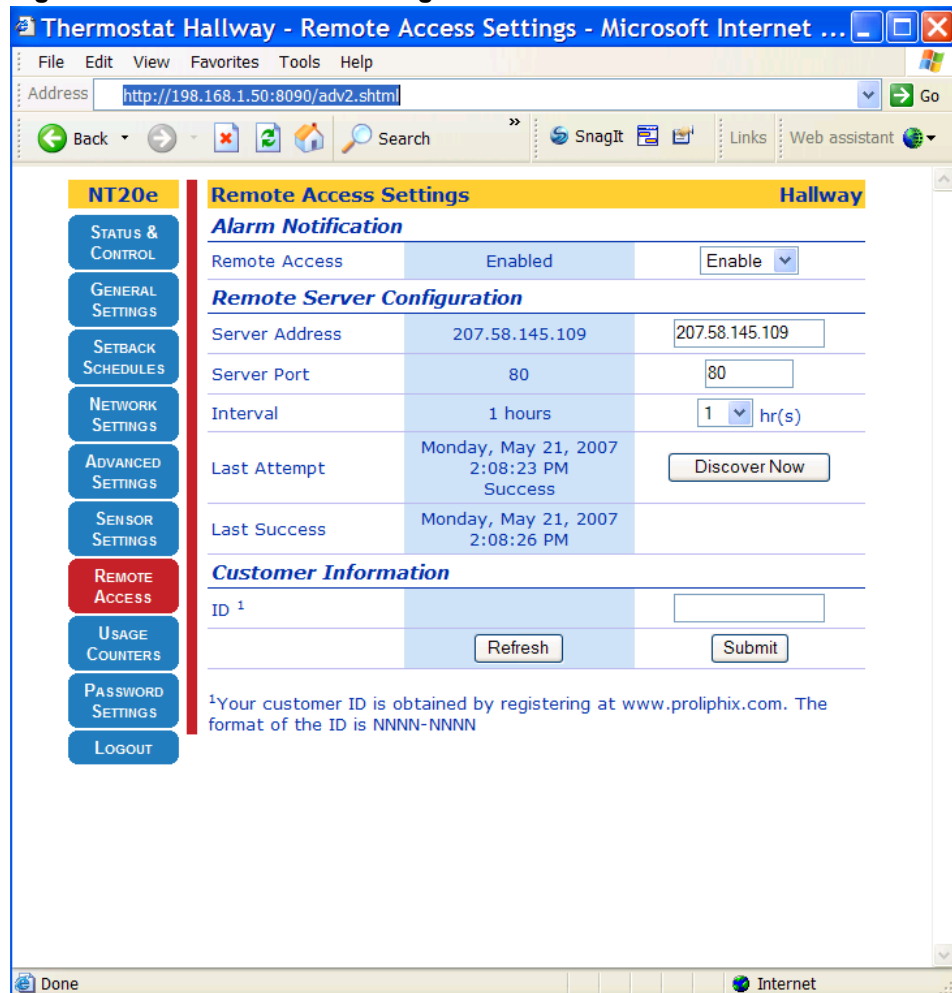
Thermostat Hallway - Remote Access Settings - Microsoft Internet ...

File Edit View Favorites Tools Help

Address http://198.168.1.50:8090/adv2.shtml Go

Back Search SnagIt Links Web assistant

NT20e

Status & Control
General Settings
Setback Schedules
Network Settings
Advanced Settings
Sensor Settings
Remote Access
Usage Counters
Password Settings
Logout

Remote Access Settings Hallway

Alarm Notification

| | | |
|---|---|---|
| Remote Access | Enabled | Enable |

Remote Server Configuration

| | | |
|---|---|---|
| Server Address | 207.58.145.109 | 207.58.145.109 |
| Server Port | 80 | 80 |
| Interval | 1 hours | 1 hr(s) |
| Last Attempt | Monday, May 21, 2007 2:08:23 PM Success | Discover Now |
| Last Success | Monday, May 21, 2007 2:08:26 PM | |

Customer Information

| | | |
|---|---|---|
| ID $^1$ | | |
| | Refresh | Submit |

$^1$Your customer ID is obtained by registering at www.proliphix.com. The format of the ID is NNNN-NNNN

Done Internet